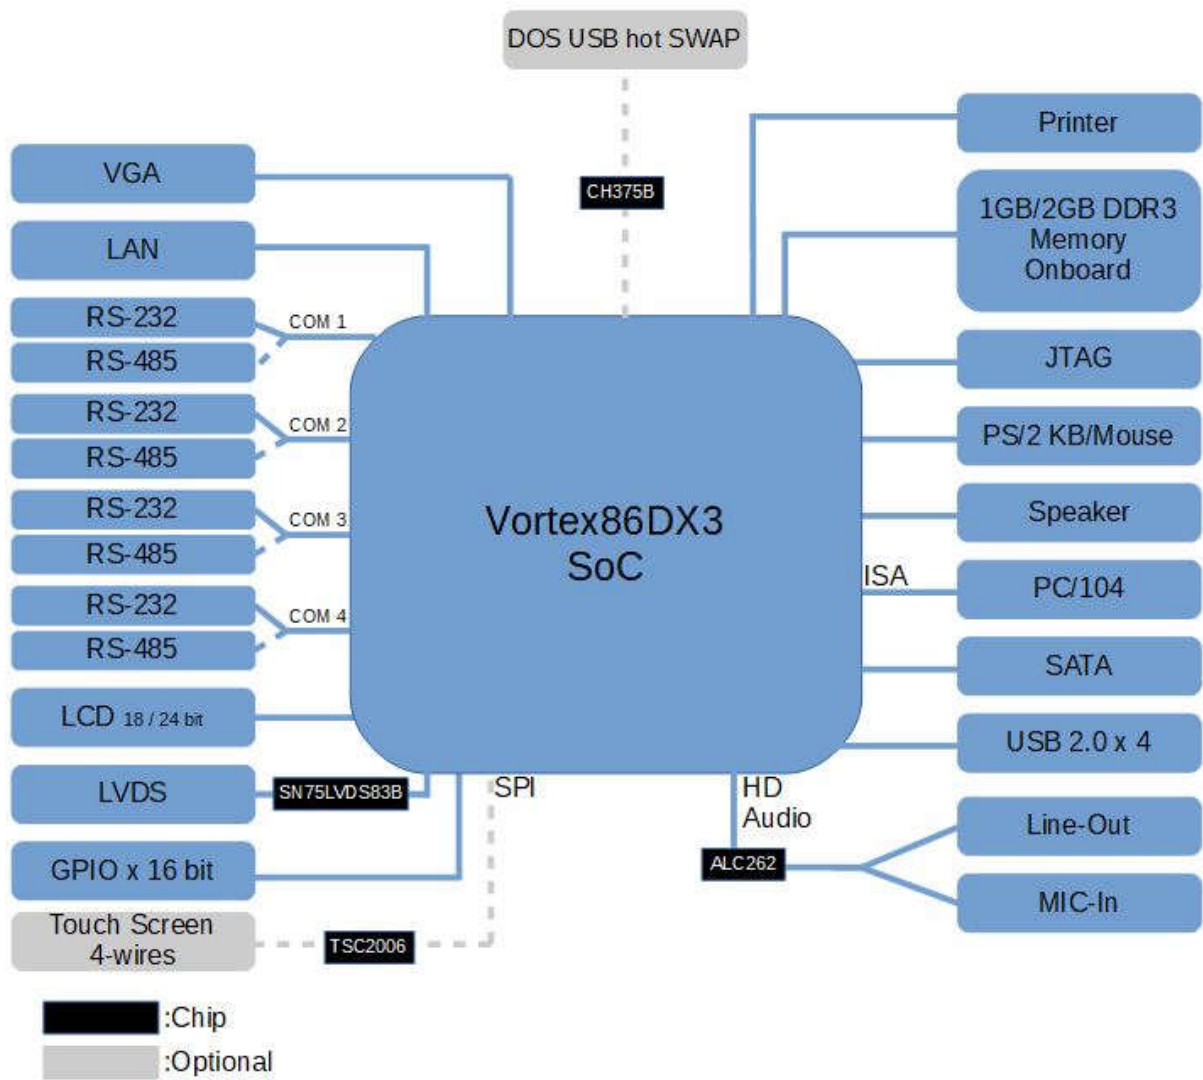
DOS USB hot SWAP

CH375B

VGA

LAN

RS-232

RS-485

COM 1

RS-232

RS-485

COM 2

RS-232

RS-485

COM 3

RS-232

RS-485

COM 4

LCD 18 / 24 bit

LVDS

SN75LVDS83B

GPIO x 16 bit

Touch Screen 4-wires

TSC2006

Vortex86DX3 SoC

SPI

HD Audio

ALC262

ISA

Printer

1GB/2GB DDR3 Memory Onboard

JTAG

PS/2 KB/Mouse

Speaker

PC/104

SATA

USB 2.0 x 4

Line-Out

MIC-In

:Chip

:Optional